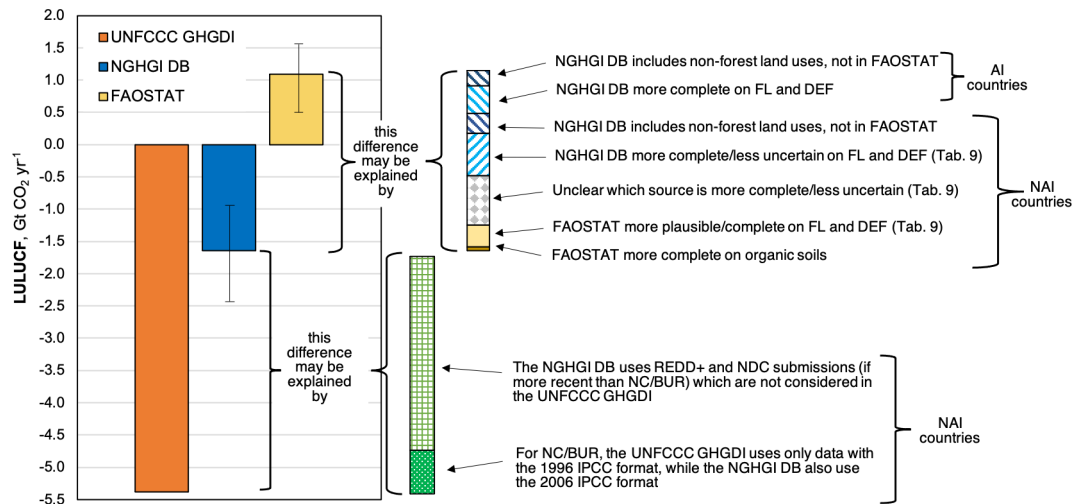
2.0
1.5
1.0
0.5
0.0
-0.5
-1.0
-1.5
-2.0
-2.5
-3.0
-3.5
-4.0
-4.5
-5.0
-5.5

LULUCF, Gt $CO_2$ $yr^{-1}$

UNFCCC GHGDI
NGHGI DB
FAOSTAT

this difference may be explained by

this difference may be explained by

NGHGI DB includes non-forest land uses, not in FAOSTAT
NGHGI DB more complete on FL and DEF

AI countries

NGHGI DB includes non-forest land uses, not in FAOSTAT
NGHGI DB more complete/less uncertain on FL and DEF (Tab. 9)
Unclear which source is more complete/less uncertain (Tab. 9)
FAOSTAT more plausible/complete on FL and DEF (Tab. 9)
FAOSTAT more complete on organic soils

NAI countries

The NGHGI DB uses REDD+ and NDC submissions (if more recent than NC/BUR) which are not considered in the UNFCCC GHGDI

For NC/BUR, the UNFCCC GHGDI uses only data with the 1996 IPCC format, while the NGHGI DB also use the 2006 IPCC format

NAI countries